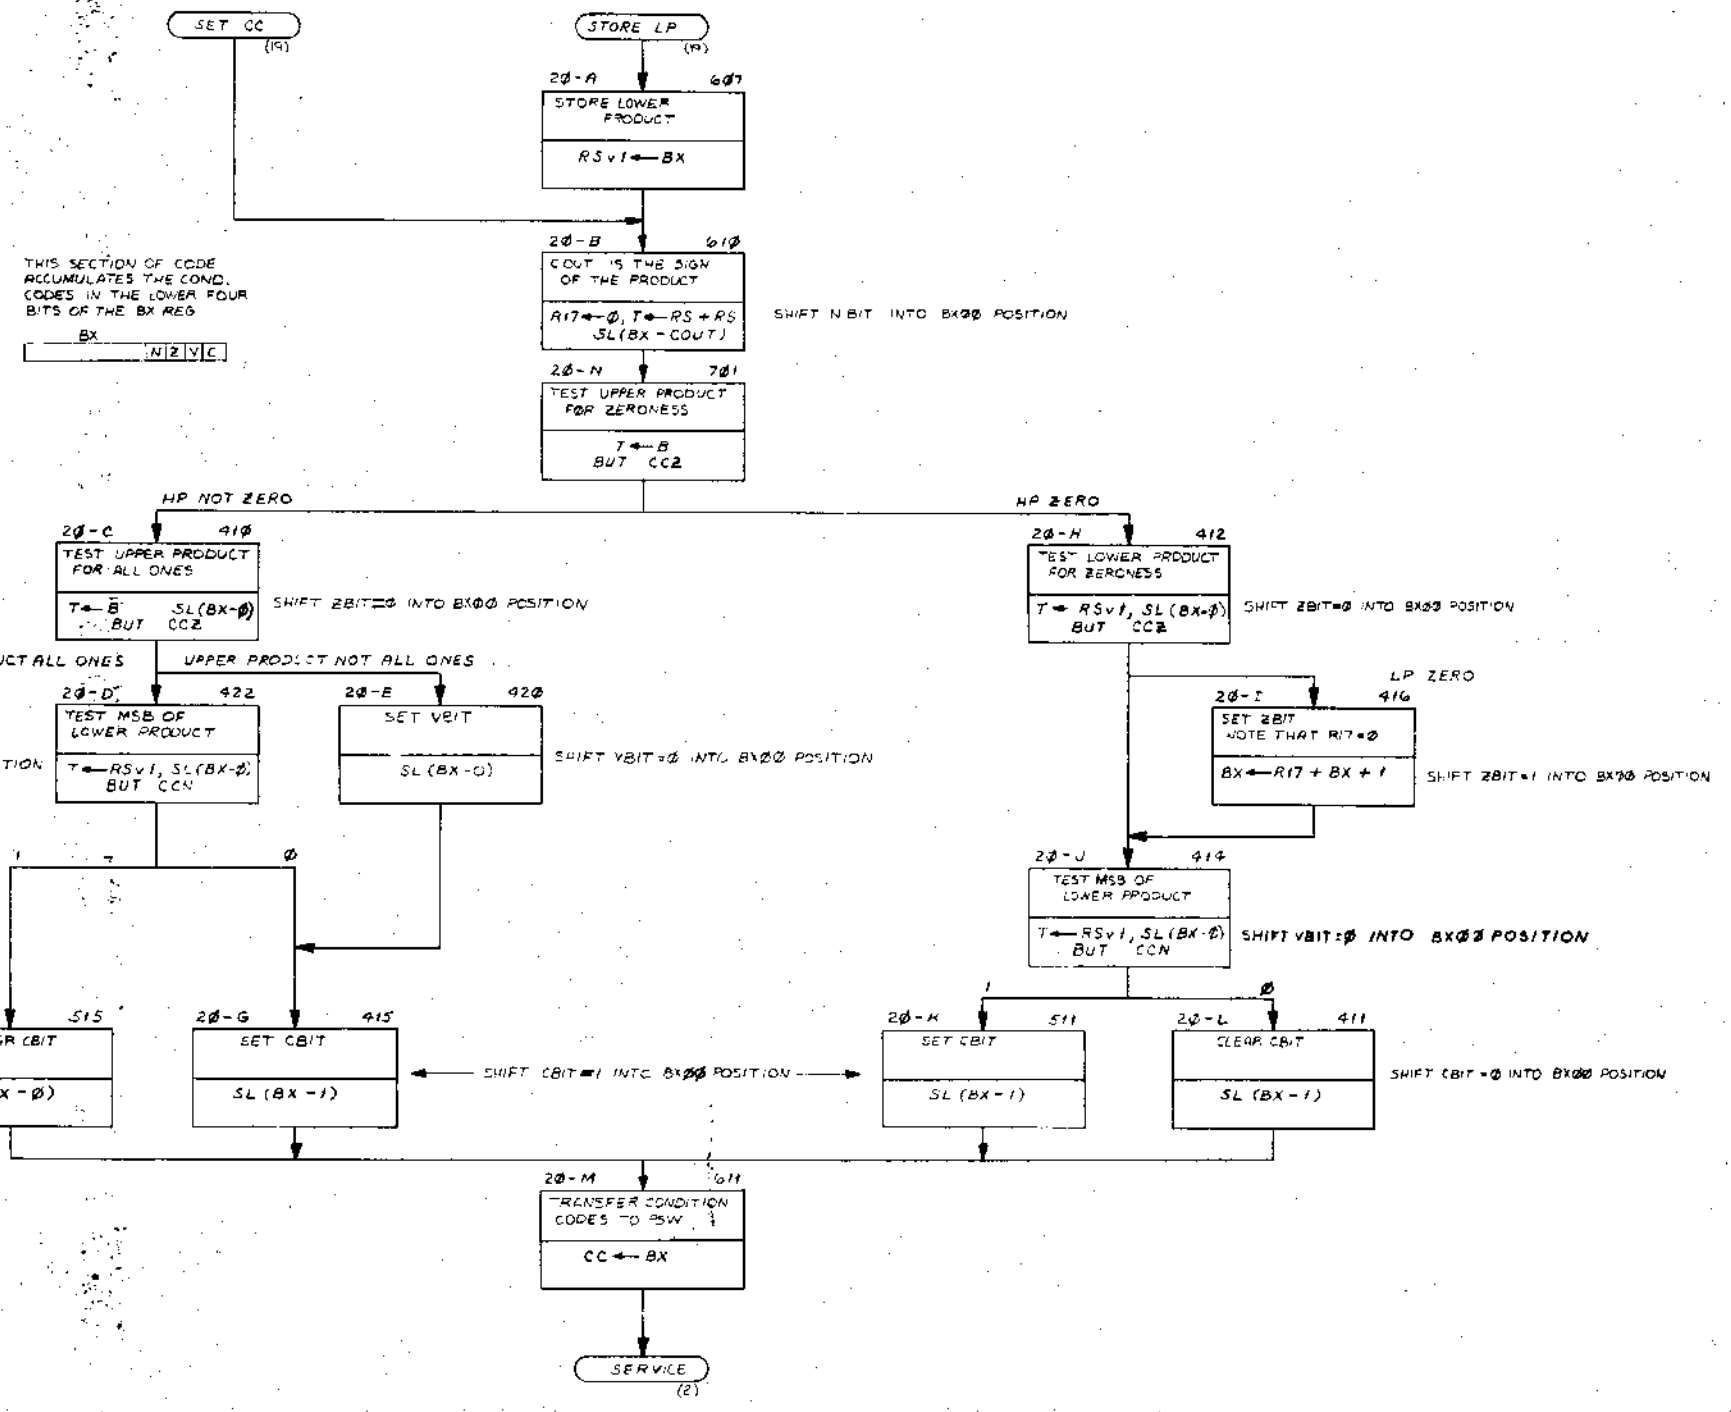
SET CC
(19)

STORE LP
(19)

20-A 607
STORE LOWER PRODUCT
RSv1 ← BX

THIS SECTION OF CODE ACCUMULATES THE COND. CODES IN THE LOWER FOUR BITS OF THE BX REG

| BX | N | Z | V | C |
|---|---|---|---|---|

20-B 610
COUT IS THE SIGN OF THE PRODUCT
R17 ← Ø, T ← RS + RS
SL(BX - COUT)
SHIFT N BIT INTO BXØØ POSITION

20-N 701
TEST UPPER PRODUCT FOR ZERONESS
T ← B
BUT CCZ

HP NOT ZERO

HP ZERO

20-C 410
TEST UPPER PRODUCT FOR ALL ONES
T ← $\bar{B}$ SL(BX-Ø)
BUT CCZ
SHIFT ZBIT=Ø INTO BXØØ POSITION

UCT ALL ONES

UPPER PRODUCT NOT ALL ONES

20-D 422
TEST MSB OF LOWER PRODUCT
T ← RSv1, SL(BX-Ø)
BUT CCN

TION

20-E 420
SET VBIT
SL (BX-O)
SHIFT VBIT=Ø INTO BXØØ POSITION

20-H 412
TEST LOWER PRODUCT FOR ZERONESS
T ← RSv1, SL(BX-Ø)
BUT CCZ
SHIFT ZBIT=Ø INTO BXØØ POSITION

LP ZERO

20-I 416
SET ZBIT
NOTE THAT R17=Ø
BX ← R17 + BX + 1
SHIFT ZBIT=1 INTO BXØØ POSITION

20-J 414
TEST MSB OF LOWER PRODUCT
T ← RSv1, SL(BX-Ø)
BUT CCN
SHIFT VBIT=Ø INTO BXØØ POSITION

1
Ø

515
R CBIT
X - Ø)

20-G 415
SET CBIT
SL (BX - 1)

SHIFT CBIT=1 INTO BXØØ POSITION

1
Ø

20-K 511
SET CBIT
SL (BX - 1)

20-L 411
CLEAR CBIT
SL (BX - 1)
SHIFT CBIT=Ø INTO BXØØ POSITION

20-M 611
TRANSFER CONDITION CODES TO PSW
CC ← BX

SERVICE
(2)